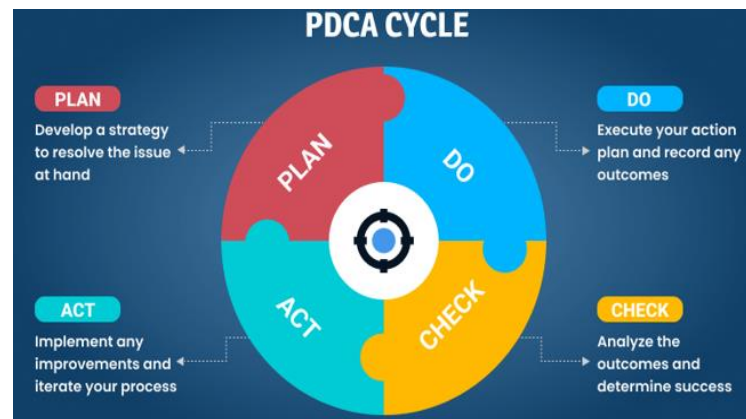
PDCA CYCLE

PLAN

Develop a strategy to resolve the issue at hand

DO

Execute your action plan and record any outcomes

PLAN

DO

ACT

CHECK

ACT

Implement any improvements and iterate your process

CHECK

Analyze the outcomes and determine success